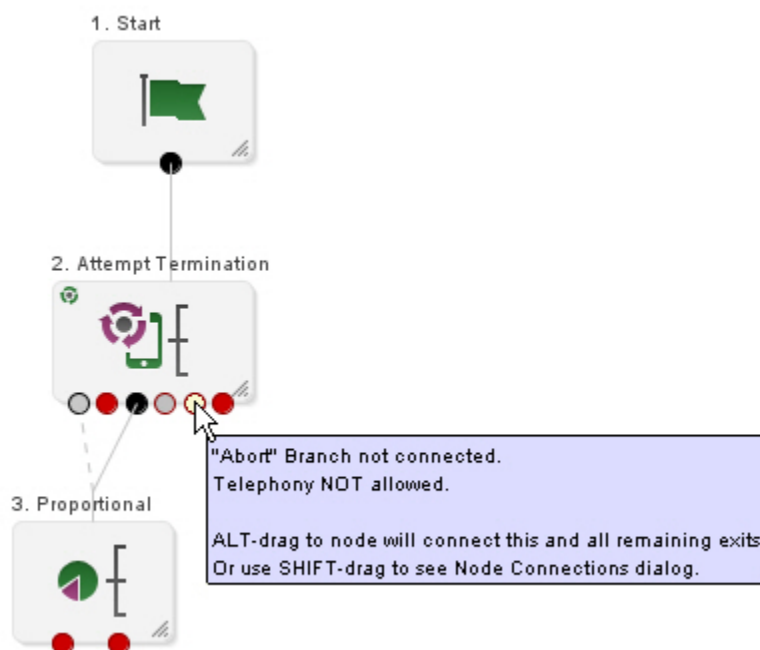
1. Start

2. Attempt Termination

3. Proportional

"Abort" Branch not connected.
Telephony NOT allowed.

ALT-drag to node will connect this and all remaining exits
Or use SHIFT-drag to see Node Connections dialog.